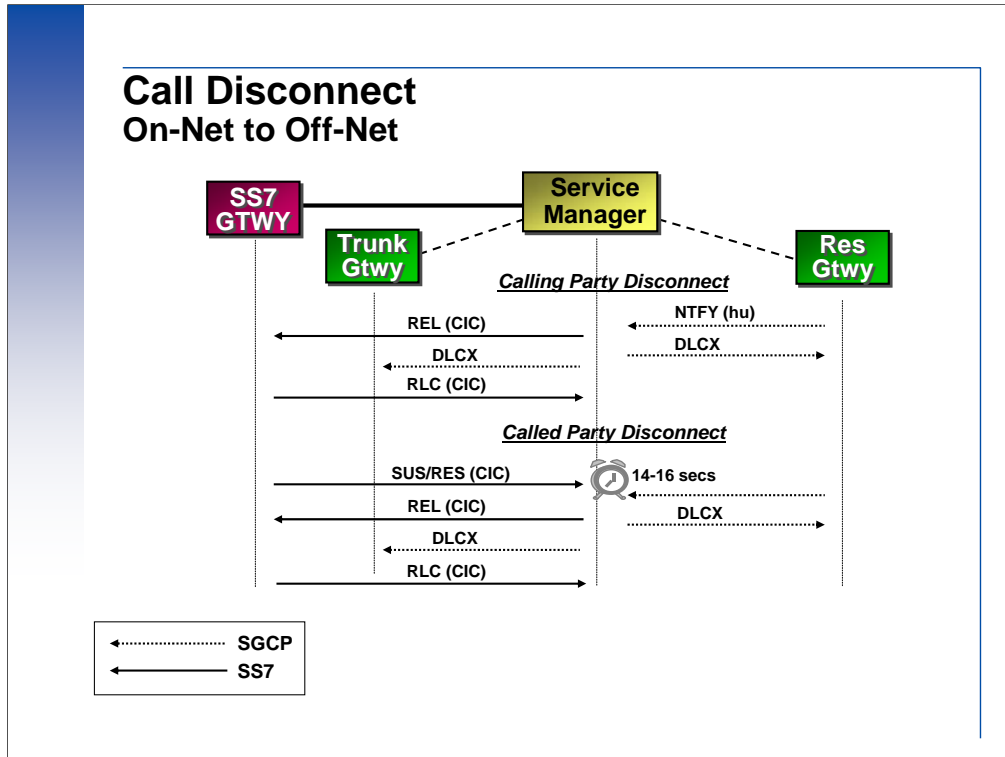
Call Disconnect
On-Net to Off-Net

SS7 GTWY

Service Manager

Trunk Gtwy

Res Gtwy

Calling Party Disconnect

NTFY (hu)

REL (CIC)

DLCX

DLCX

RLC (CIC)

Called Party Disconnect

SUS/RES (CIC)

14-16 secs

REL (CIC)

DLCX

DLCX

RLC (CIC)

SGCP

SS7